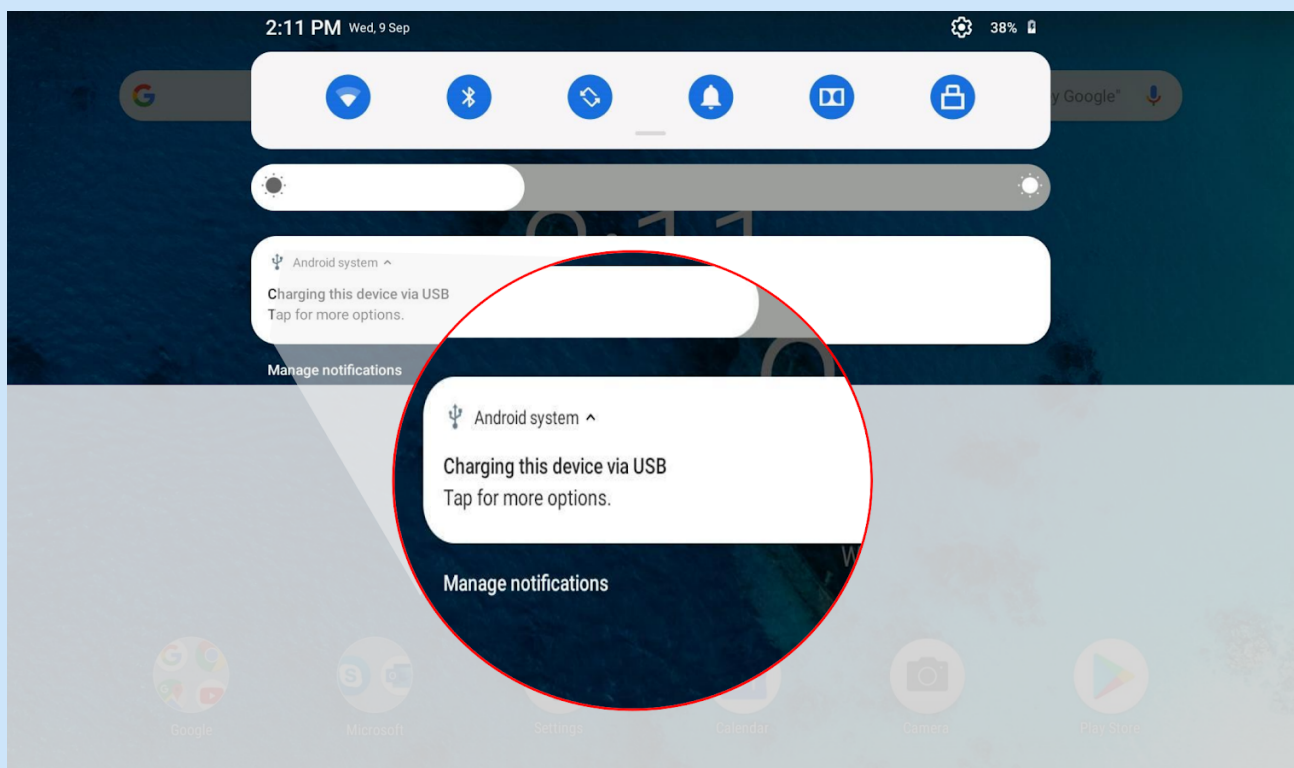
2:11 PM Wed, 9 Sep

38%

G

y Google"

Android system ^

Charging this device via USB
Tap for more options.

Manage notifications

Android system ^

Charging this device via USB
Tap for more options.

Manage notifications

Google

Microsoft

Settings

Calendar

Camera

Play Store